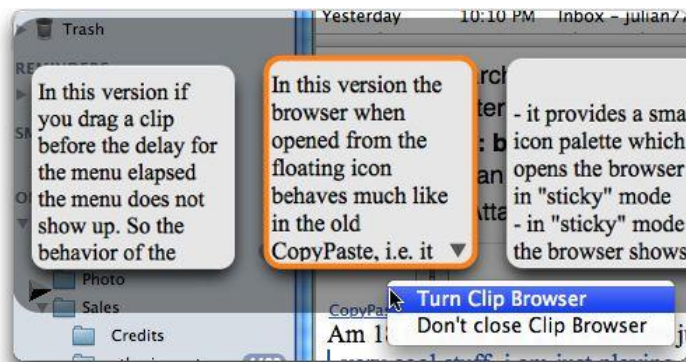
Trash

Yesterday 10:10 PM Inbox - julian7

REMINDERS

In this version if you drag a clip before the delay for the menu elapsed the menu does not show up. So the behavior of the

In this version the browser when opened from the floating icon behaves much like in the old CopyPaste, i.e. it

- it provides a sma icon palette which opens the browser in "sticky" mode
- in "sticky" mode the browser shows

Photo

Sales

Credits

CopyPa

Am 1

Turn Clip Browser

Don't close Clip Browser